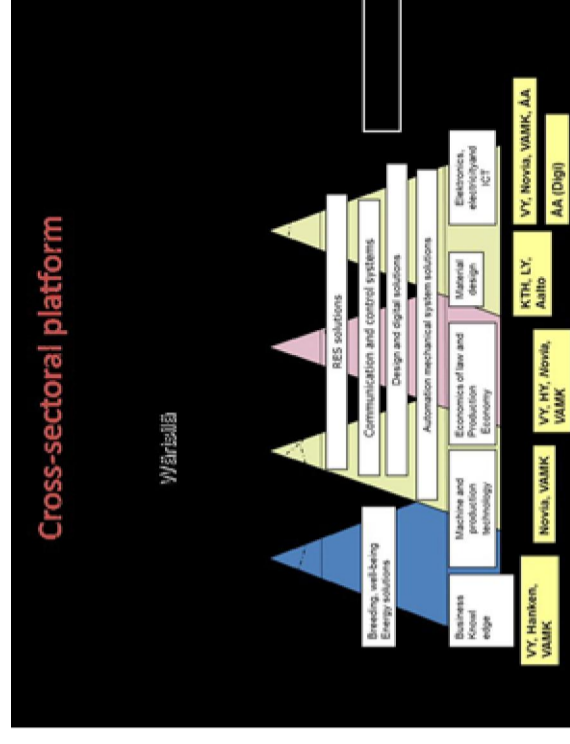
Cross-sectoral platform

Wärtsilä

Breeding, well-being Energy solutions

RES solutions

Communication and control systems

Design and digital solutions

Automation mechanical system solutions

Business Knowledge

Machine and production technology

Economics of law and Production Economy

Material design

Elektronics, electricity and ICT

VY, Hanken, VAMK

Novia, VAMK

VY, HY, Novia, VAMK

KTH, LY, Aalto

VY, Novia, VAMK, ÅA

AA (Digi)